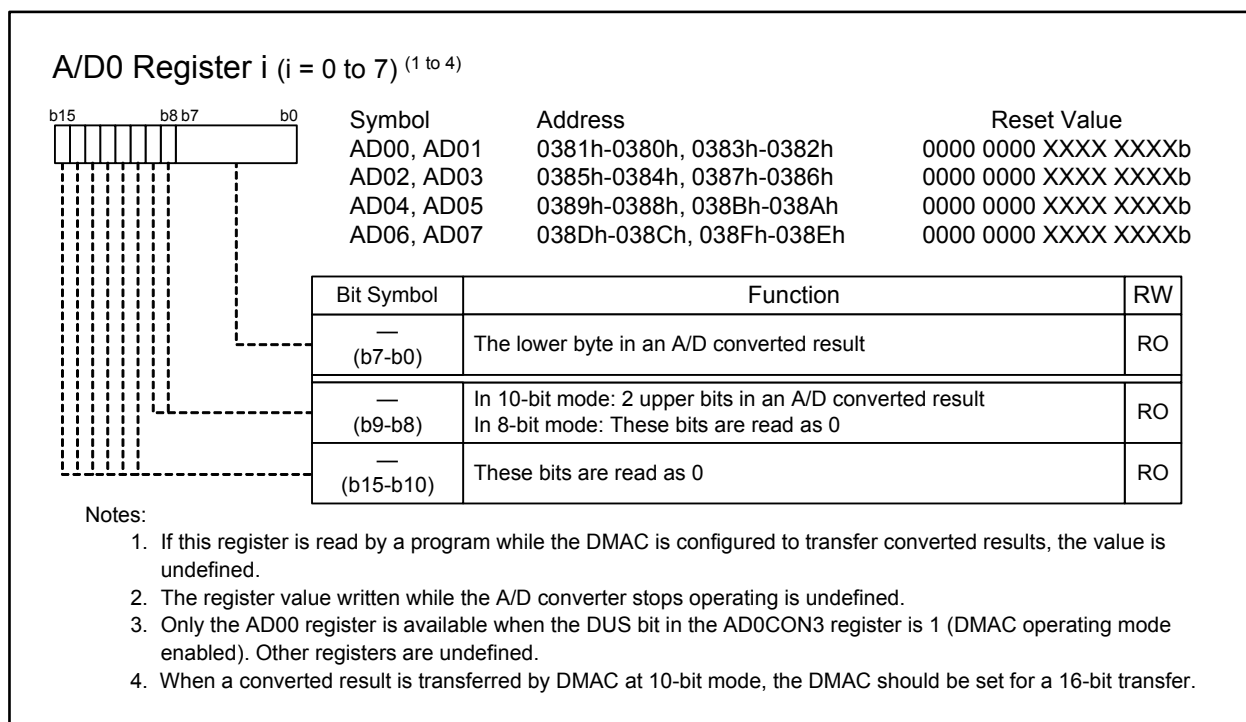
A/D0 Register i (i = 0 to 7) $^{(1 \text{ to } 4)}$

b15 b8 b7 b0

| Symbol | Address | Reset Value |
|---|---|---|
| AD00, AD01 | 0381h-0380h, 0383h-0382h | 0000 0000 XXXX XXXXb |
| AD02, AD03 | 0385h-0384h, 0387h-0386h | 0000 0000 XXXX XXXXb |
| AD04, AD05 | 0389h-0388h, 038Bh-038Ah | 0000 0000 XXXX XXXXb |
| AD06, AD07 | 038Dh-038Ch, 038Fh-038Eh | 0000 0000 XXXX XXXXb |

| Bit Symbol | Function | RW |
|---|---|---|
| — (b7-b0) | The lower byte in an A/D converted result | RO |
| — (b9-b8) | In 10-bit mode: 2 upper bits in an A/D converted result<br>In 8-bit mode: These bits are read as 0 | RO |
| — (b15-b10) | These bits are read as 0 | RO |

Notes:
1. If this register is read by a program while the DMAC is configured to transfer converted results, the value is undefined.
2. The register value written while the A/D converter stops operating is undefined.
3. Only the AD00 register is available when the DUS bit in the AD0CON3 register is 1 (DMAC operating mode enabled). Other registers are undefined.
4. When a converted result is transferred by DMAC at 10-bit mode, the DMAC should be set for a 16-bit transfer.